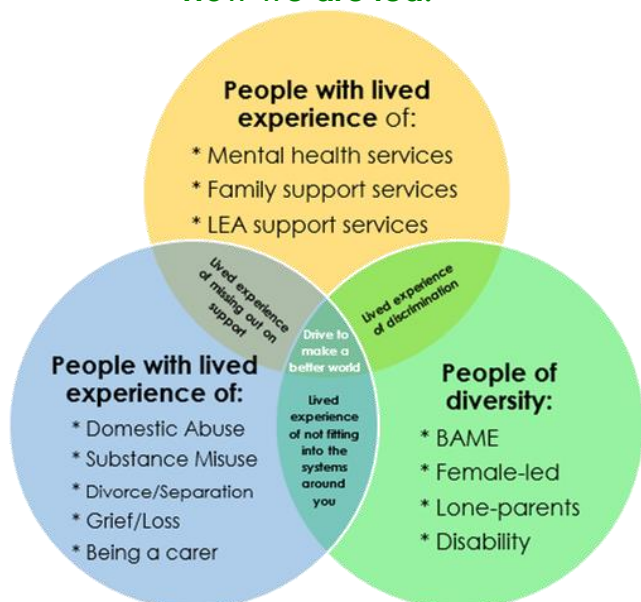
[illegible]

People with lived experience of:

* Mental health services
* Family support services
* LEA support services

Lived experience of missing out on support

Lived experience of discrimination

Drive to make a better world

People with lived experience of:

* Domestic Abuse
* Substance Misuse
* Divorce/Separation
* Grief/Loss
* Being a carer

Lived experience of not fitting into the systems around you

People of diversity:

* BAME
* Female-led
* Lone-parents
* Disability